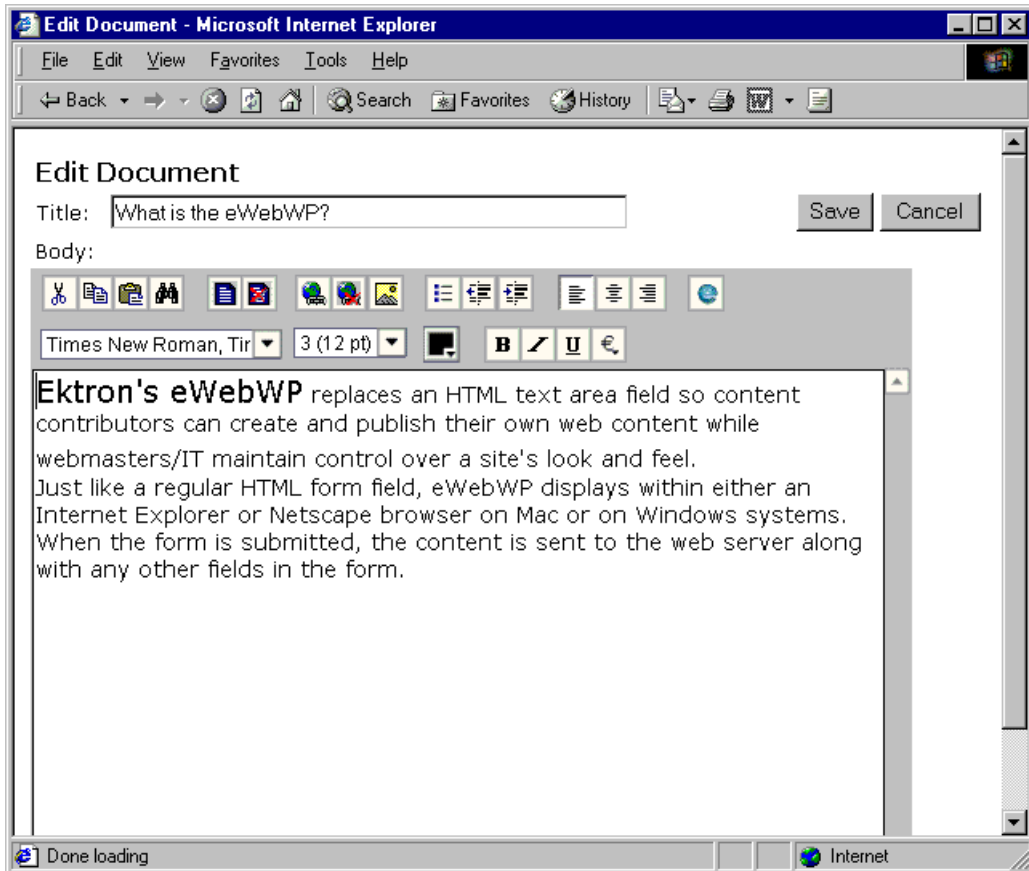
Edit Document - Microsoft Internet Explorer

File Edit View Favorites Tools Help

Back Search Favorites History

Edit Document

Title: What is the eWebWP?

Save Cancel

Body:

Times New Roman, Tir 3 (12 pt) B I U €

Ektron's eWebWP replaces an HTML text area field so content contributors can create and publish their own web content while webmasters/IT maintain control over a site's look and feel.
Just like a regular HTML form field, eWebWP displays within either an Internet Explorer or Netscape browser on Mac or on Windows systems. When the form is submitted, the content is sent to the web server along with any other fields in the form.

Done loading

Internet